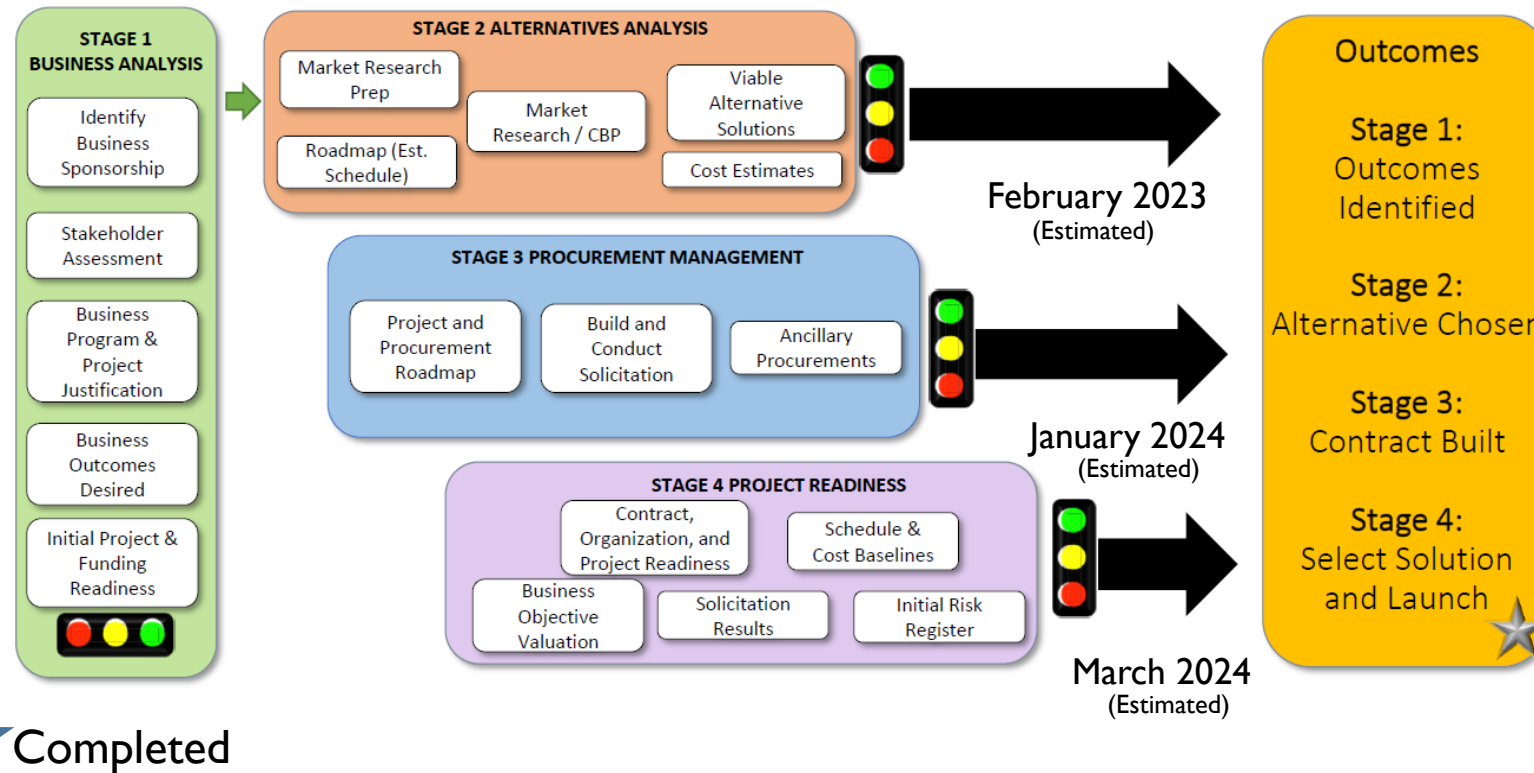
STAGE 1
BUSINESS ANALYSIS

Identify Business Sponsorship

Stakeholder Assessment

Business Program & Project Justification

Business Outcomes Desired

Initial Project & Funding Readiness

STAGE 2 ALTERNATIVES ANALYSIS

Market Research Prep

Roadmap (Est. Schedule)

Market Research / CBP

Viable Alternative Solutions

Cost Estimates

February 2023
(Estimated)

STAGE 3 PROCUREMENT MANAGEMENT

Project and Procurement Roadmap

Build and Conduct Solicitation

Ancillary Procurements

January 2024
(Estimated)

STAGE 4 PROJECT READINESS

Contract, Organization, and Project Readiness

Schedule & Cost Baselines

Business Objective Valuation

Solicitation Results

Initial Risk Register

March 2024
(Estimated)

Outcomes

Stage 1:
Outcomes Identified

Stage 2:
Alternative Chosen

Stage 3:
Contract Built

Stage 4:
Select Solution and Launch

Completed